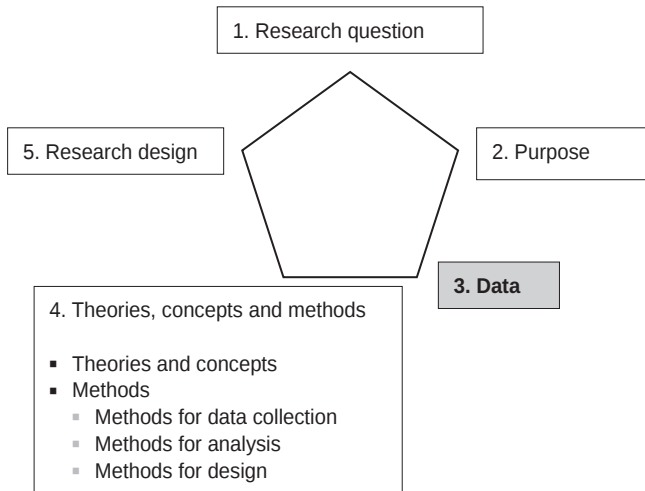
1. Research question

5. Research design

2. Purpose

3. Data

4. Theories, concepts and methods

- Theories and concepts
- Methods
  - Methods for data collection
  - Methods for analysis
  - Methods for design